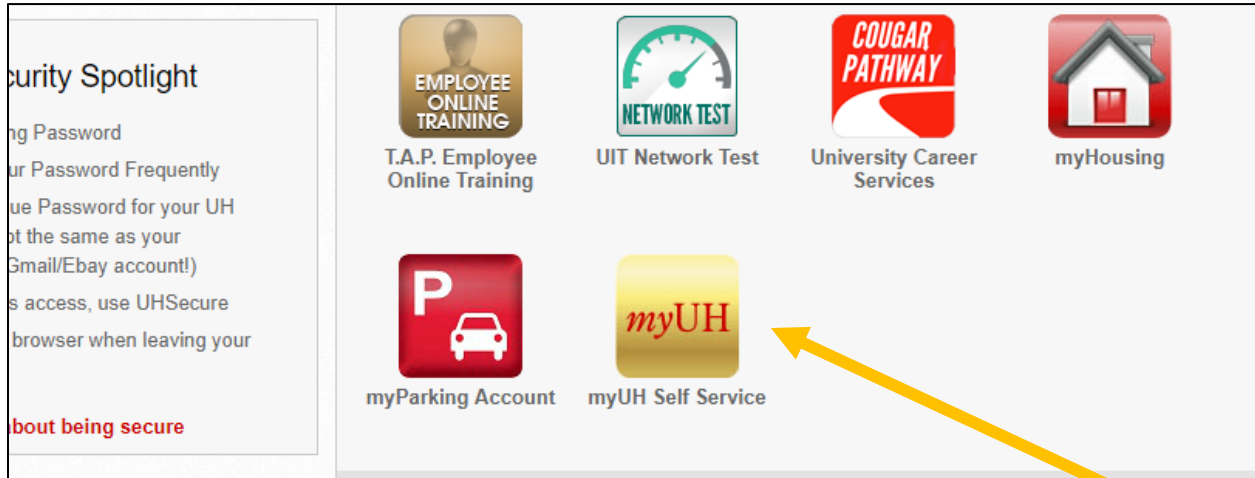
curity Spotlight

ng Password

ur Password Frequently

ue Password for your UH ot the same as your Gmail/Ebay account!)

s access, use UHSecure

browser when leaving your

about being secure

EMPLOYEE ONLINE TRAINING

T.A.P. Employee Online Training

NETWORK TEST

UIT Network Test

COUGAR PATHWAY

University Career Services

myHousing

P

myParking Account

myUH

myUH Self Service